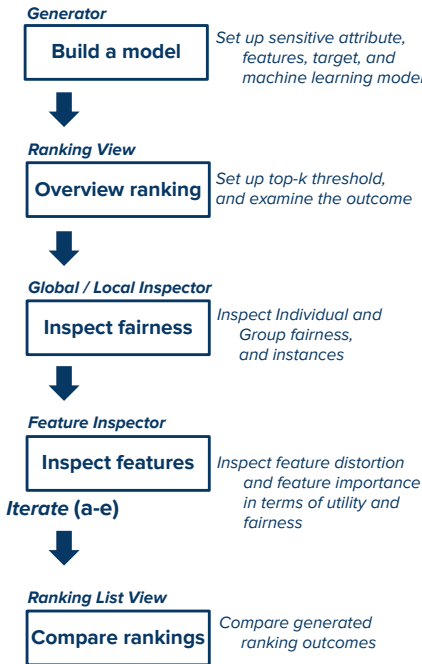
Generator

Build a model

Set up sensitive attribute, features, target, and machine learning model

Ranking View

Overview ranking

Set up top-k threshold, and examine the outcome

Global / Local Inspector

Inspect fairness

Inspect Individual and Group fairness, and instances

Feature Inspector

Inspect features

Inspect feature distortion and feature importance in terms of utility and fairness

Iterate (a-e)

Ranking List View

Compare rankings

Compare generated ranking outcomes